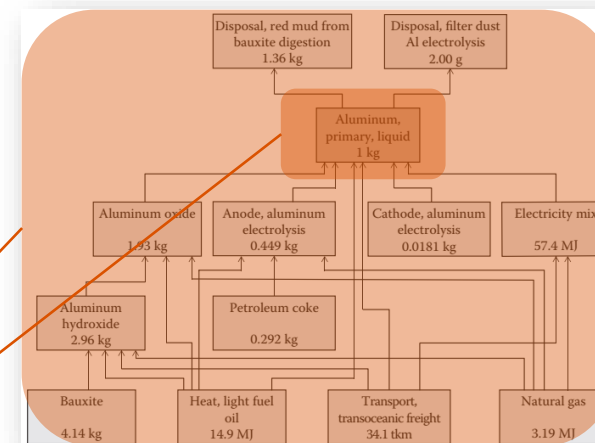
Disposal, red mud from bauxite digestion
1.36 kg

Disposal, filter dust Al electrolysis
2.00 g

Aluminum, primary, liquid
1 kg

Aluminum oxide
1.93 kg

Anode, aluminum electrolysis
0.449 kg

Cathode, aluminum electrolysis
0.0181 kg

Electricity mix
57.4 MJ

Aluminum hydroxide
2.96 kg

Petroleum coke
0.292 kg

Bauxite
4.14 kg

Heat, light fuel oil
14.9 MJ

Transport, transoceanic freight
34.1 tkm

Natural gas
3.19 MJ